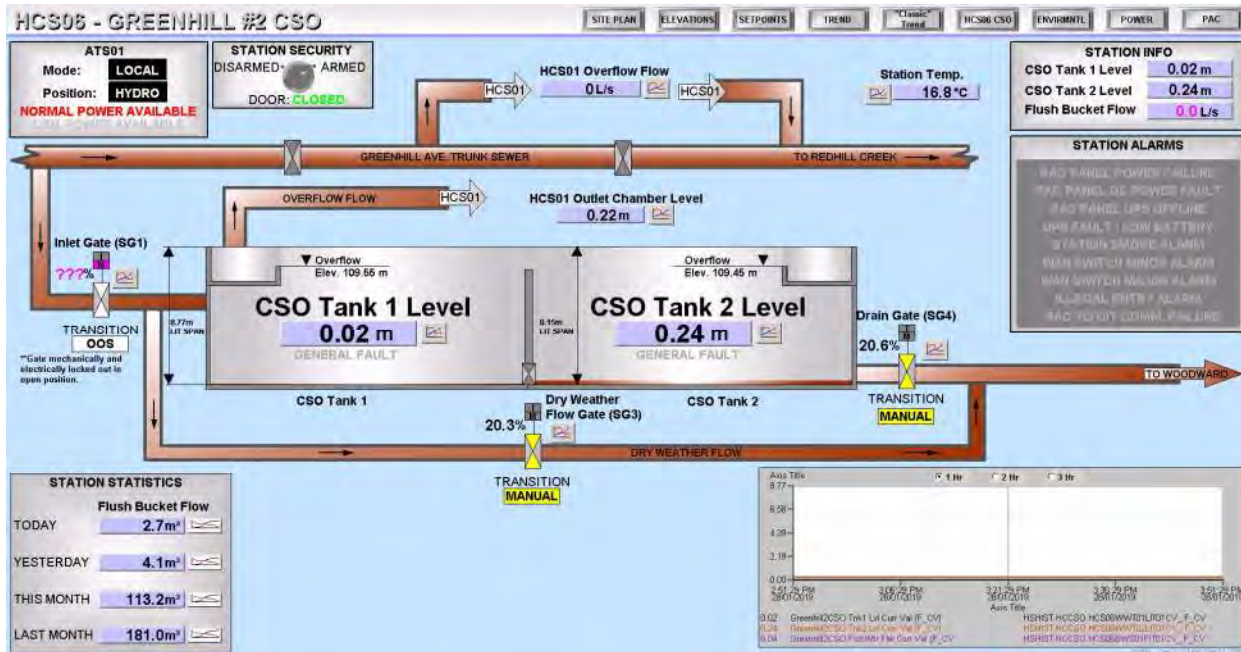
HCS06 - GREENHILL #2 CSO

SITE PLAN | ELEVATIONS | SETPOINTS | TREND | "Classic" Trend | HCS06 CSO | ENVIRMNTL | POWER | PAC

ATS01
Mode: LOCAL
Position: HYDRO
NORMAL POWER AVAILABLE
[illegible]

STATION SECURITY
DISARMED ARMED
DOOR: CLOSED

HCS01 Overflow Flow
HCS01 0 L/s HCS01

Station Temp.
16.8°C

STATION INFO
CSO Tank 1 Level 0.02 m
CSO Tank 2 Level 0.24 m
Flush Bucket Flow 0.0 L/s

STATION ALARMS
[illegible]

GREENHILL AVE. TRUNK SEWER
TO REDHILL CREEK

OVERFLOW FLOW HCS01

HCS01 Outlet Chamber Level
0.22 m

Inlet Gate (SG1)
???%

Overflow
Elev. 109.55 m

Overflow
Elev. 109.45 m

8.77m
LIT SPAN

CSO Tank 1 Level
0.02 m
GENERAL FAULT

8.15m
LIT SPAN

CSO Tank 2 Level
0.24 m
GENERAL FAULT

Drain Gate (SG4)
20.6%

TRANSITION
OOS
**Gate mechanically and electrically locked out in open position.

TO WOODWARD

CSO Tank 1

Dry Weather Flow Gate (SG3)
20.3%

CSO Tank 2

TRANSITION
MANUAL

DRY WEATHER FLOW

TRANSITION
MANUAL

STATION STATISTICS
Flush Bucket Flow
TODAY 2.7m³
YESTERDAY 4.1m³
THIS MONTH 113.2m³
LAST MONTH 181.0m³

Axis Title
1 Hr 2 Hr 3 Hr
8.77
6.58
4.39
2.19
0.00
2:51:29 PM 28/07/2019
3:06:29 PM 28/07/2019
3:21:29 PM 28/07/2019
3:36:29 PM 28/07/2019
3:51:29 PM 28/07/2019
Axis Title
0.02 Greenhill2CSO Tnk1 Lvl Curr Val (F_CV) HSHIST.HCCSO.HCS06WWT01LIT01CV_F_CV
0.24 Greenhill2CSO Tnk2 Lvl Curr Val (F_CV) HSHIST.HCCSO.HCS06WWT02LIT01CV_F_CV
0.04 Greenhill2CSO FlshWtr Flw Curr Val (F_CV) HSHIST.HCCSO.HCS06WS01FIT01CV_F_CV